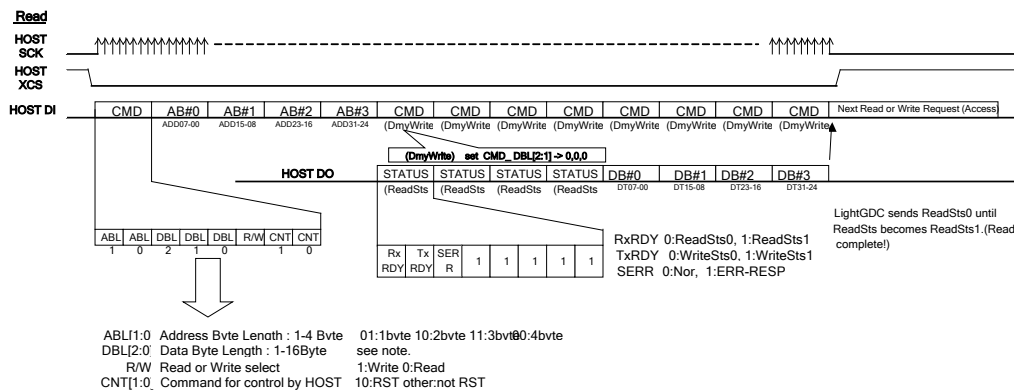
Read
HOST SCK
HOST XCS
HOST DI

| CMD | AB#0 | AB#1 | AB#2 | AB#3 | CMD | CMD | CMD | CMD | CMD | CMD | CMD | CMD | Next Read or Write Request (Access |
|---|---|---|---|---|---|---|---|---|---|---|---|---|---|
| | ADD07-00 | ADD15-08 | ADD23-16 | ADD31-24 | (DmyWrite | (DmyWrite | (DmyWrite | (DmyWrite | (DmyWrite | (DmyWrite | (DmyWrite | (DmyWrite | |

(DmyWrite) set CMD_DBL[2:1] -> 0,0,0

HOST DO

| STATUS | STATUS | STATUS | STATUS | DB#0 | DB#1 | DB#2 | DB#3 |
|---|---|---|---|---|---|---|---|
| (ReadSts | (ReadSts | (ReadSts | (ReadSts | DT07-00 | DT15-08 | DT23-16 | DT31-24 |

| ABL | ABL | DBL | DBL | DBL | R/W | CNT | CNT |
|---|---|---|---|---|---|---|---|
| 1 | 0 | 2 | 1 | 0 | | 1 | 0 |

| Rx RDY | Tx RDY | SER R | 1 | 1 | 1 | 1 | 1 |
|---|---|---|---|---|---|---|---|

LightGDC sends ReadSts0 until ReadSts becomes ReadSts1.(Read complete!)

RxRDY 0:ReadSts0, 1:ReadSts1
TxRDY 0:WriteSts0, 1:WriteSts1
SERR 0:Nor, 1:ERR-RESP

ABL[1:0 Address Byte Length : 1-4 Byte 01:1byte 10:2byte 11:3byte00:4byte
DBL[2:0 Data Byte Length : 1-16Byte see note.
R/W Read or Write select 1:Write 0:Read
CNT[1:0 Command for control by HOST 10:RST other:not RST